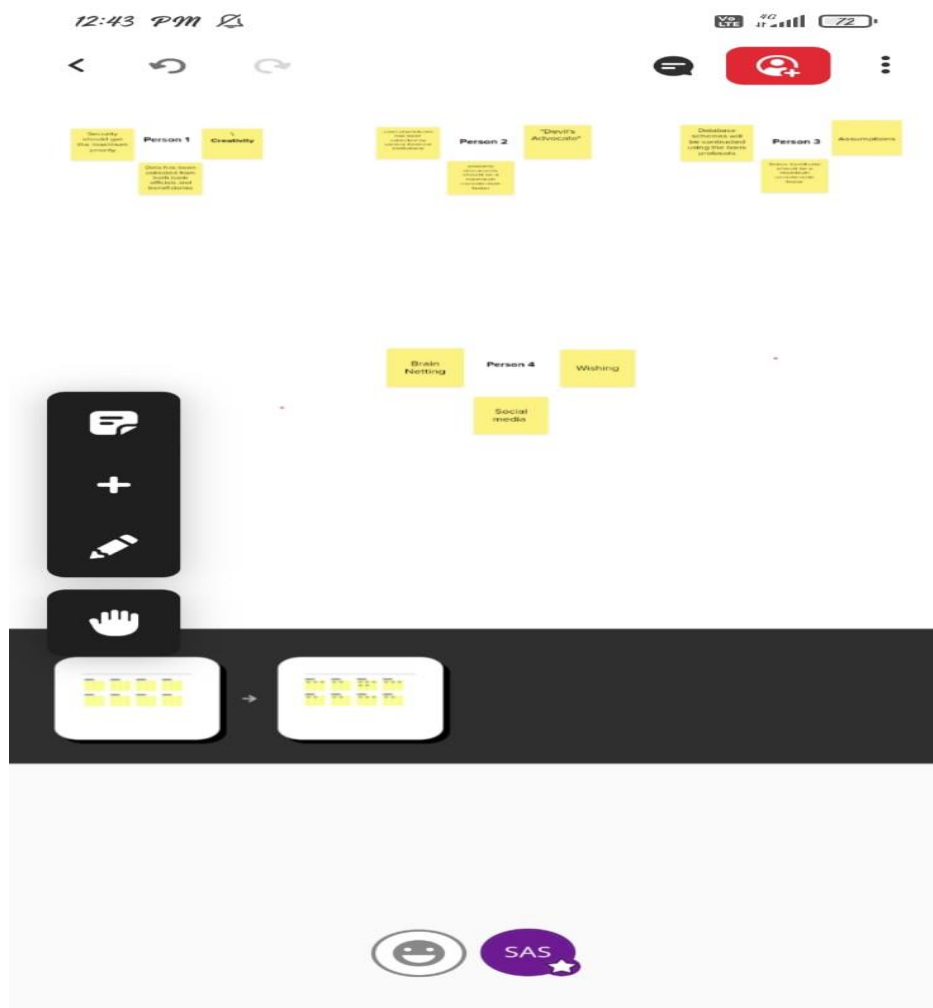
12:43 PM

Vo LTE 4G 72

Security should get the maximum priority

Person 1

Creativity

Data has been collected from both bank officials and beneficiaries

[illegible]

Person 2

"Devil's Advocate"

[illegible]

Database schemes will be contracted using the bank protocols

Person 3

Assumptions

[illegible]

Brain Netting

Person 4

Wishing

Social media

SAS